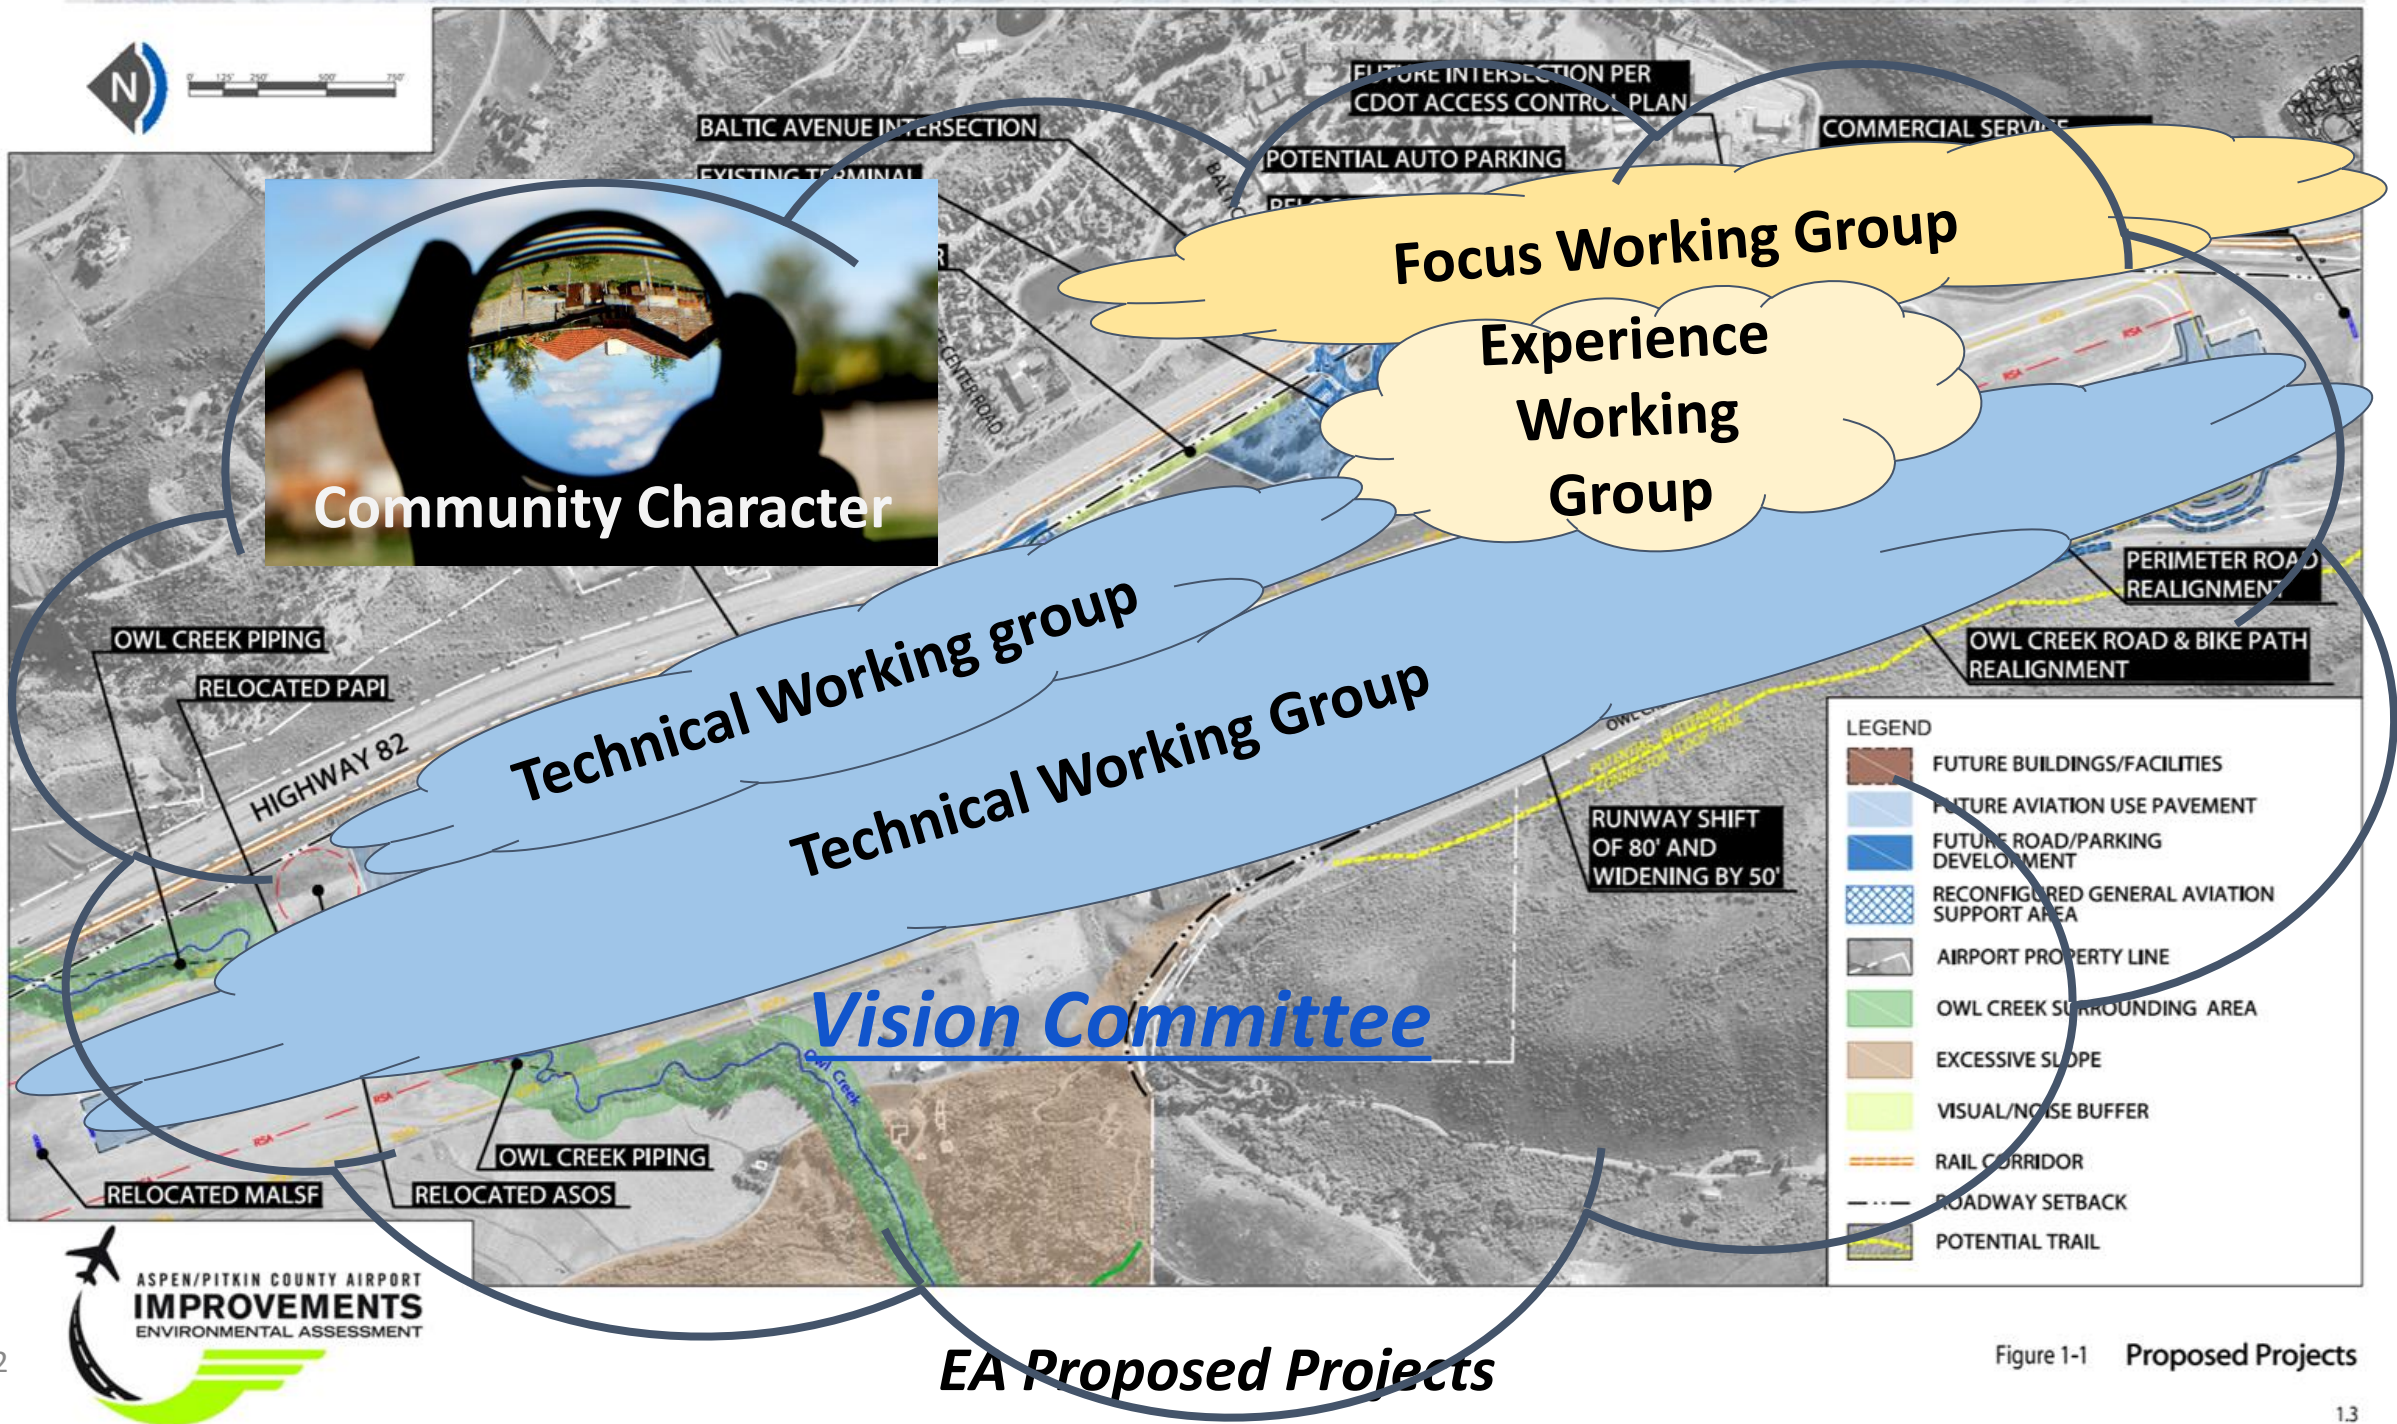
N

0' 125' 250' 500' 750'

FUTURE INTERSECTION PER CDOT ACCESS CONTROL PLAN

BALTIC AVENUE INTERSECTION

EXISTING TERMINAL

POTENTIAL AUTO PARKING

COMMERCIAL SERVI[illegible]

Community Character

Focus Working Group

Experience Working Group

Technical Working group

Technical Working Group

Vision Committee

HIGHWAY 82

OWL CREEK PIPING

RELOCATED PAPI

PERIMETER ROAD REALIGNMENT

OWL CREEK ROAD & BIKE PATH REALIGNMENT

RUNWAY SHIFT OF 80' AND WIDENING BY 50'

OWL CREEK PIPING

RELOCATED MALSF

RELOCATED ASOS

Owl Creek

LEGEND

FUTURE BUILDINGS/FACILITIES

FUTURE AVIATION USE PAVEMENT

FUTURE ROAD/PARKING DEVELOPMENT

RECONFIGURED GENERAL AVIATION SUPPORT AREA

AIRPORT PROPERTY LINE

OWL CREEK SURROUNDING AREA

EXCESSIVE SLOPE

VISUAL/NOISE BUFFER

RAIL CORRIDOR

ROADWAY SETBACK

POTENTIAL TRAIL

ASPEN/PITKIN COUNTY AIRPORT
IMPROVEMENTS
ENVIRONMENTAL ASSESSMENT

EA Proposed Projects

Figure 1-1 Proposed Projects

1.3